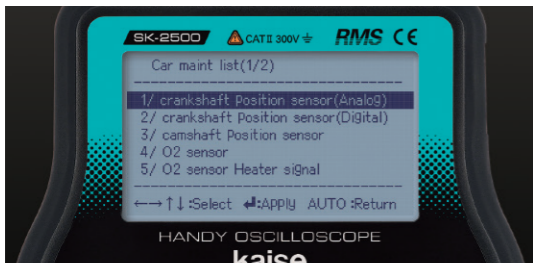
SK-2500 CAT II 300V RMS CE

Car maint list(1/2)

1/ crankshaft Position sensor(Analog)
2/ crankshaft Position sensor(Digital)
3/ camshaft Position sensor
4/ O2 sensor
5/ O2 sensor Heater signal

←→↑↓:Select ↵:Apply AUTO :Return

HANDY OSCILLOSCOPE
kaise